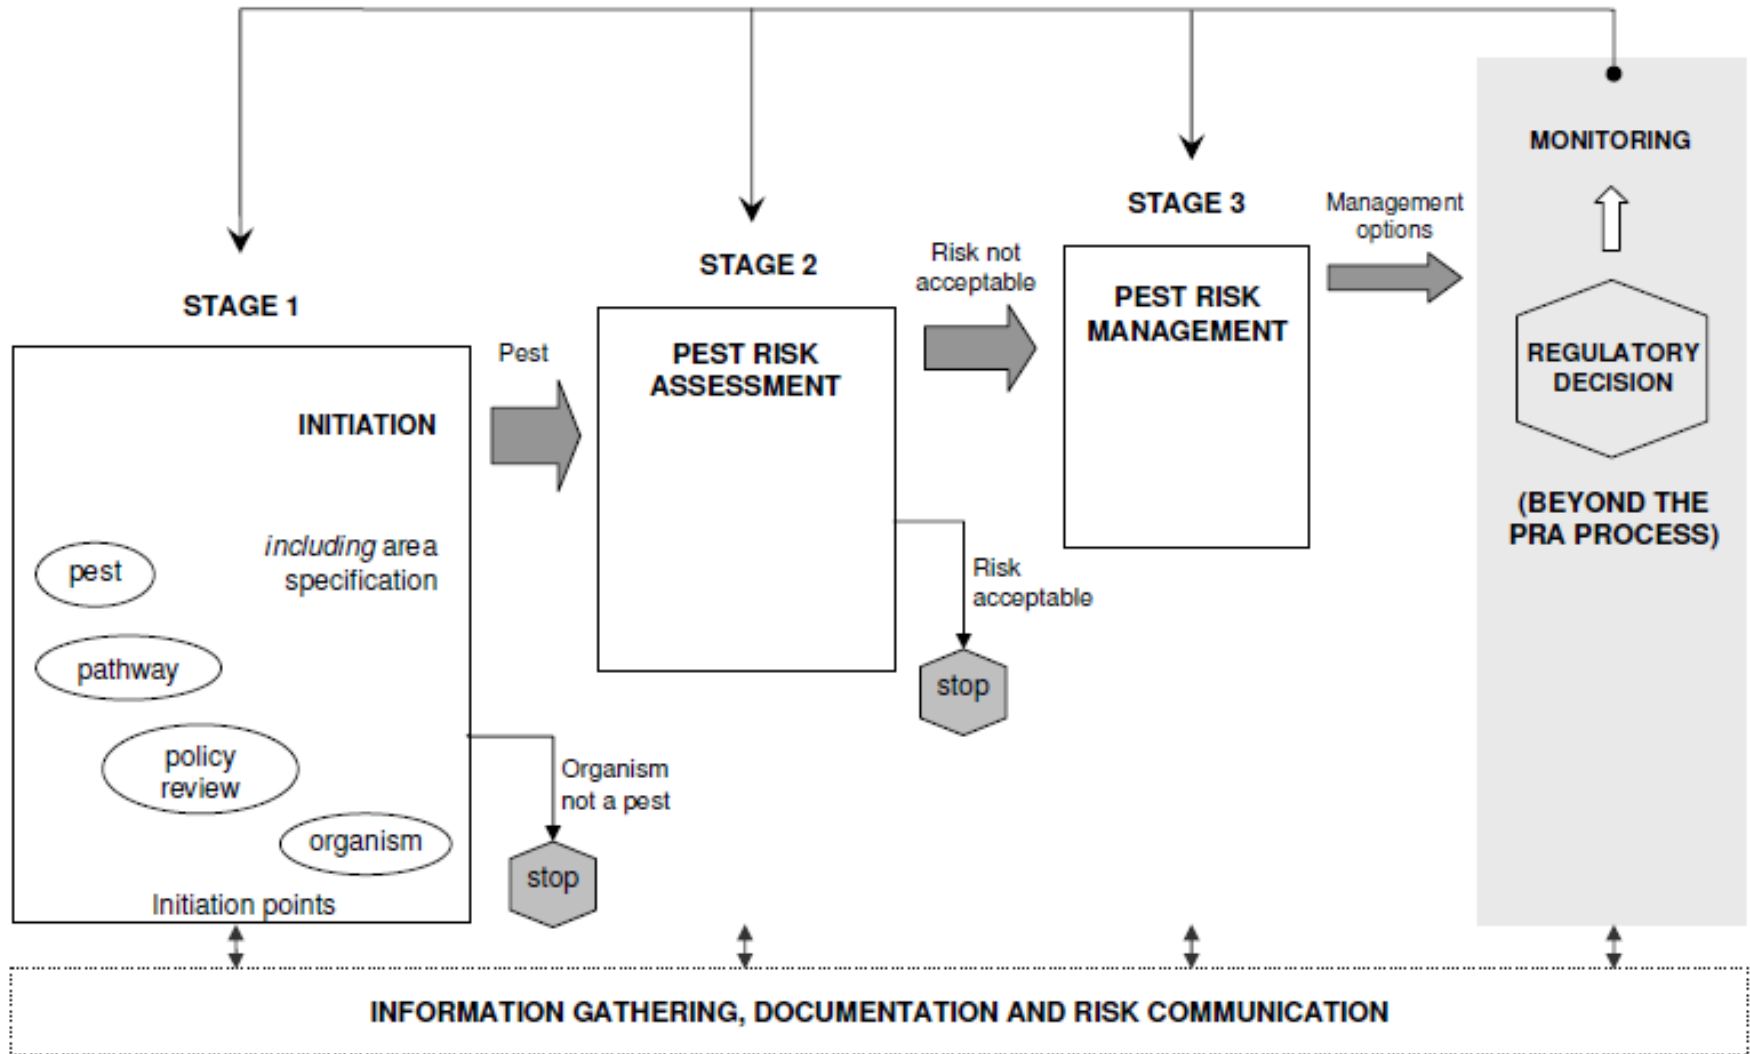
MONITORING

STAGE 3

Management options

STAGE 2

Risk not acceptable

STAGE 1

PEST RISK MANAGEMENT

REGULATORY DECISION

Pest

PEST RISK ASSESSMENT

INITIATION

(BEYOND THE PRA PROCESS)

*including* area specification

pest

Risk acceptable

pathway

stop

policy review

Organism not a pest

organism

stop

Initiation points

INFORMATION GATHERING, DOCUMENTATION AND RISK COMMUNICATION